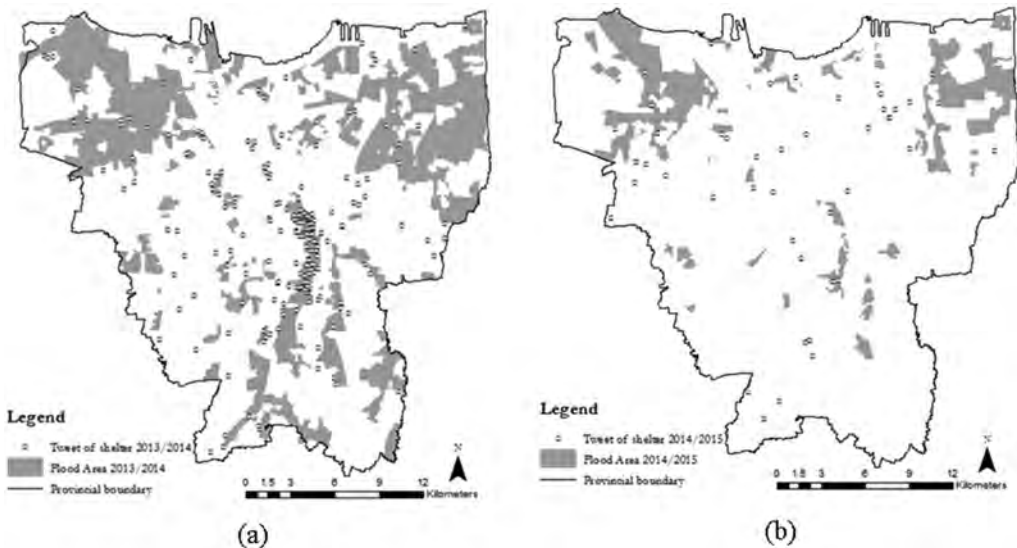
Legend

Tweet of shelter 2013/2014

Flood Area 2013/2014

Provincial boundary

N

0 1.5 3 6 9 12 Kilometers

(a)

Legend

Tweet of shelter 2014/2015

Flood Area 2014/2015

Provincial boundary

N

0 1.5 3 6 9 12 Kilometers

(b)